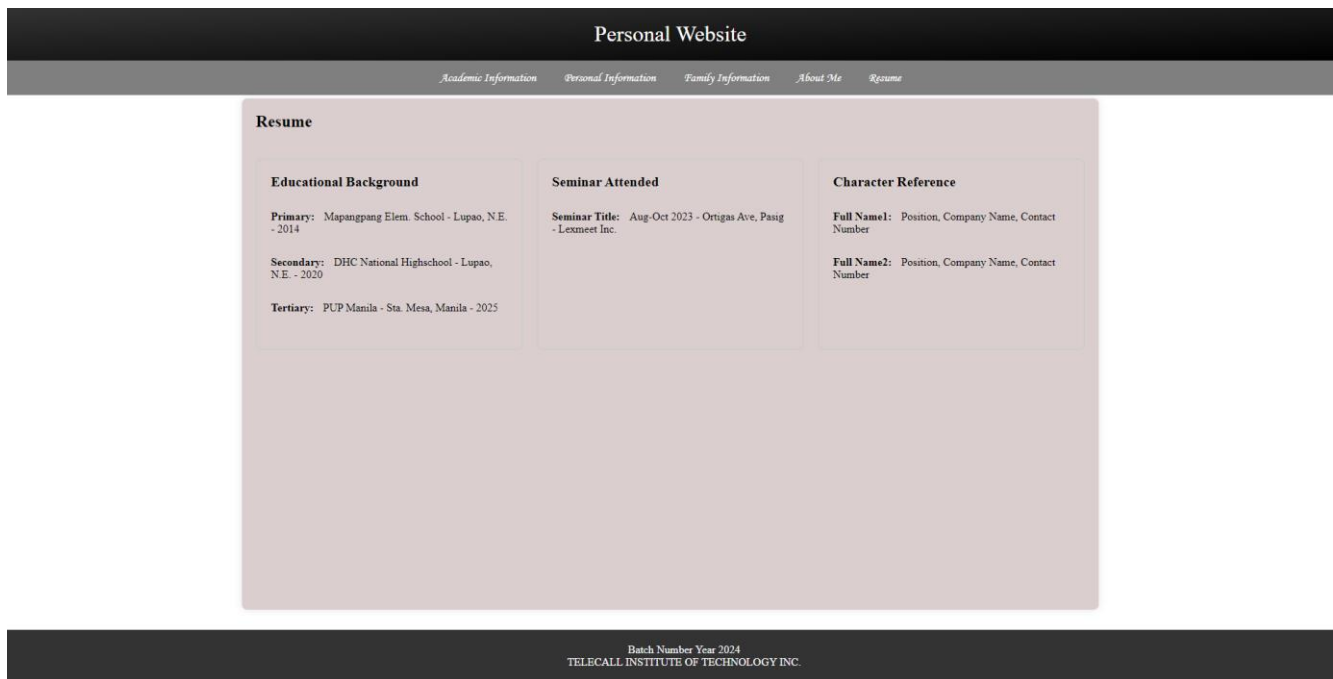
Personal Website

Academic Information Personal Information Family Information About Me Resume

Resume

Educational Background

Primary: Mapangpang Elem. School - Lupao, N.E. - 2014

Secondary: DHC National Highschool - Lupao, N.E. - 2020

Tertiary: PUP Manila - Sta. Mesa, Manila - 2025

Seminar Attended

Seminar Title: Aug-Oct 2023 - Ortigas Ave, Pasig - Lexmeet Inc.

Character Reference

Full Name1: Position, Company Name, Contact Number

Full Name2: Position, Company Name, Contact Number

Batch Number Year 2024
TELECALL INSTITUTE OF TECHNOLOGY INC.